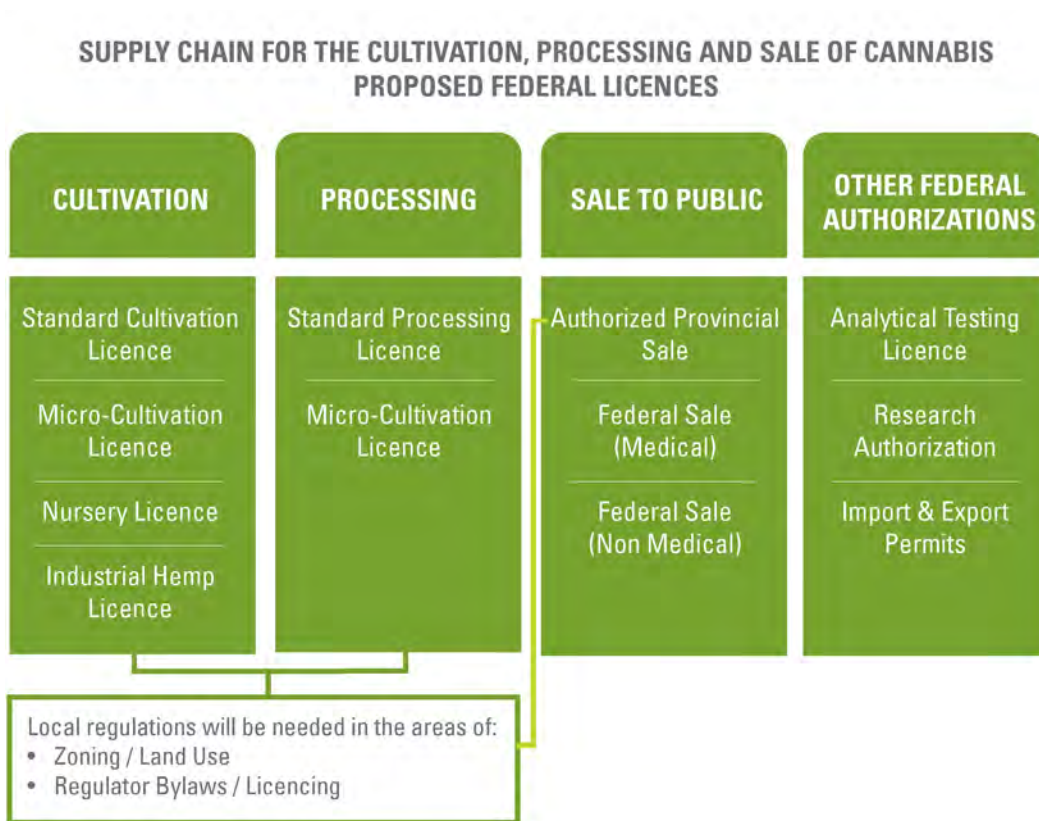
SUPPLY CHAIN FOR THE CULTIVATION, PROCESSING AND SALE OF CANNABIS
PROPOSED FEDERAL LICENCES

CULTIVATION

Standard Cultivation Licence

Micro-Cultivation Licence

Nursery Licence

Industrial Hemp Licence

PROCESSING

Standard Processing Licence

Micro-Cultivation Licence

SALE TO PUBLIC

Authorized Provincial Sale

Federal Sale (Medical)

Federal Sale (Non Medical)

OTHER FEDERAL AUTHORIZATIONS

Analytical Testing Licence

Research Authorization

Import & Export Permits

Local regulations will be needed in the areas of:
• Zoning / Land Use
• Regulator Bylaws / Licencing